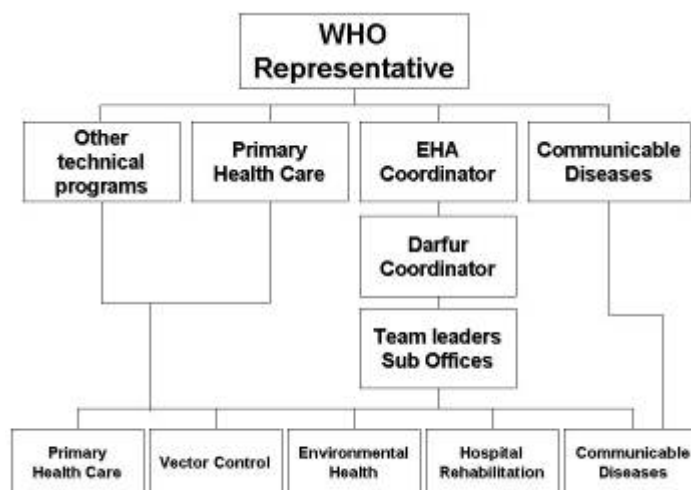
WHO Representative

Other technical programs

Primary Health Care

EHA Coordinator

Communicable Diseases

Darfur Coordinator

Team leaders Sub Offices

Primary Health Care

Vector Control

Environmental Health

Hospital Rehabilitation

Communicable Diseases